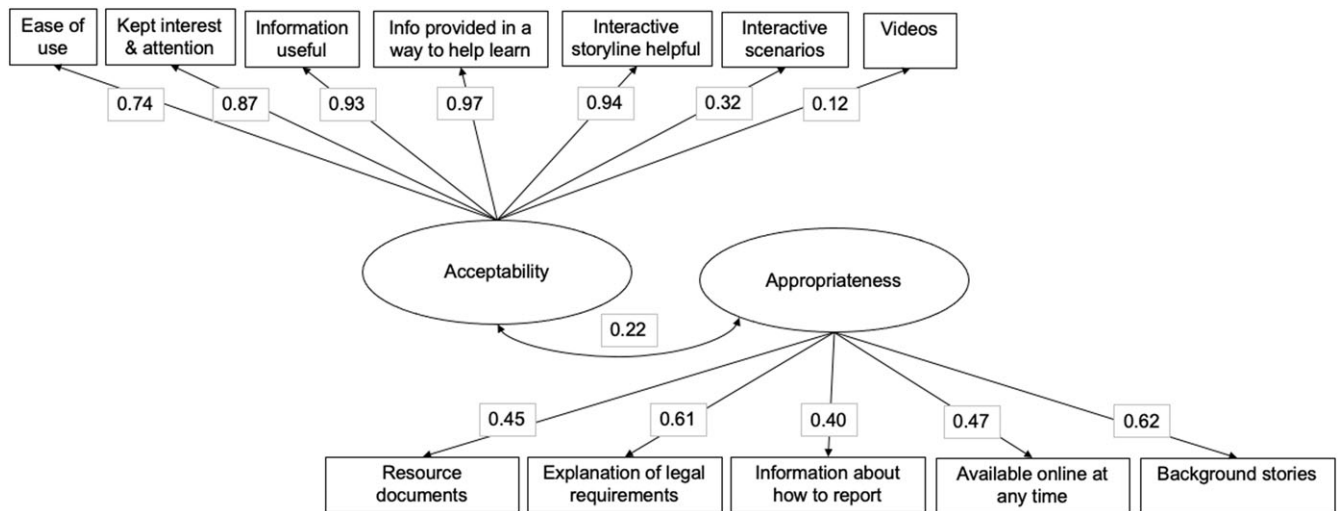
Ease of use

Kept interest & attention

Information useful

Info provided in a way to help learn

Interactive storyline helpful

Interactive scenarios

Videos

0.74

0.87

0.93

0.97

0.94

0.32

0.12

Acceptability

Appropriateness

0.22

0.45

0.61

0.40

0.47

0.62

Resource documents

Explanation of legal requirements

Information about how to report

Available online at any time

Background stories